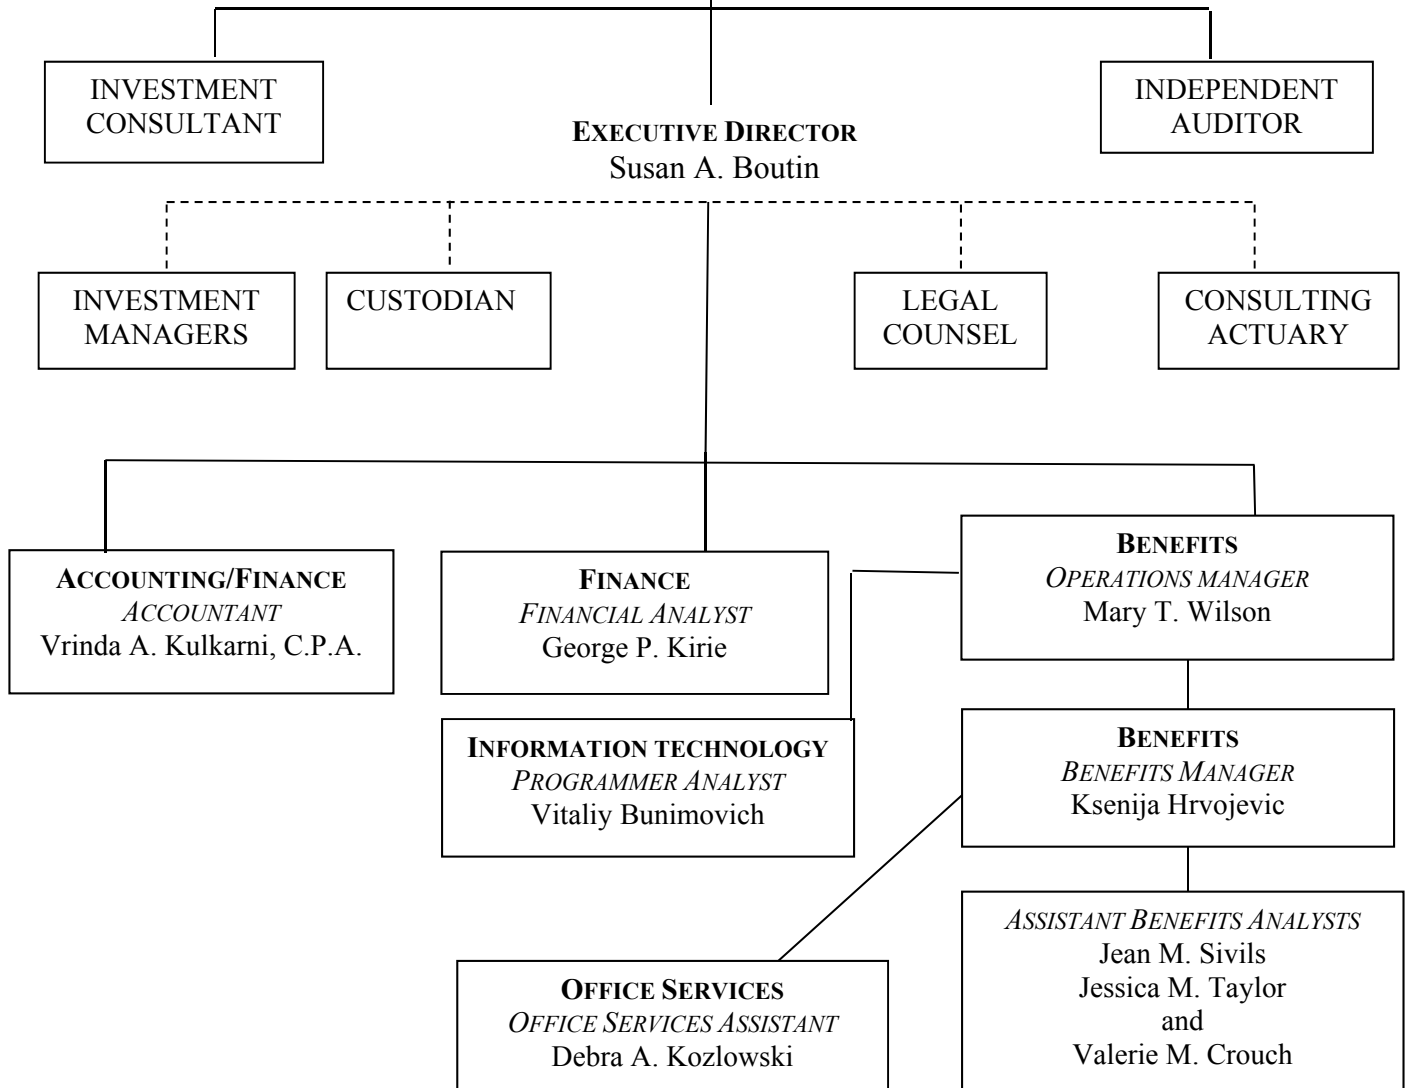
INVESTMENT CONSULTANT

EXECUTIVE DIRECTOR
Susan A. Boutin

INDEPENDENT AUDITOR

INVESTMENT MANAGERS

CUSTODIAN

LEGAL COUNSEL

CONSULTING ACTUARY

ACCOUNTING/FINANCE
*ACCOUNTANT*
Vrinda A. Kulkarni, C.P.A.

FINANCE
*FINANCIAL ANALYST*
George P. Kirie

BENEFITS
*OPERATIONS MANAGER*
Mary T. Wilson

INFORMATION TECHNOLOGY
*PROGRAMMER ANALYST*
Vitaliy Bunimovich

BENEFITS
*BENEFITS MANAGER*
Ksenija Hrvojevic

*ASSISTANT BENEFITS ANALYSTS*
Jean M. Sivils
Jessica M. Taylor
and
Valerie M. Crouch

OFFICE SERVICES
*OFFICE SERVICES ASSISTANT*
Debra A. Kozlowski